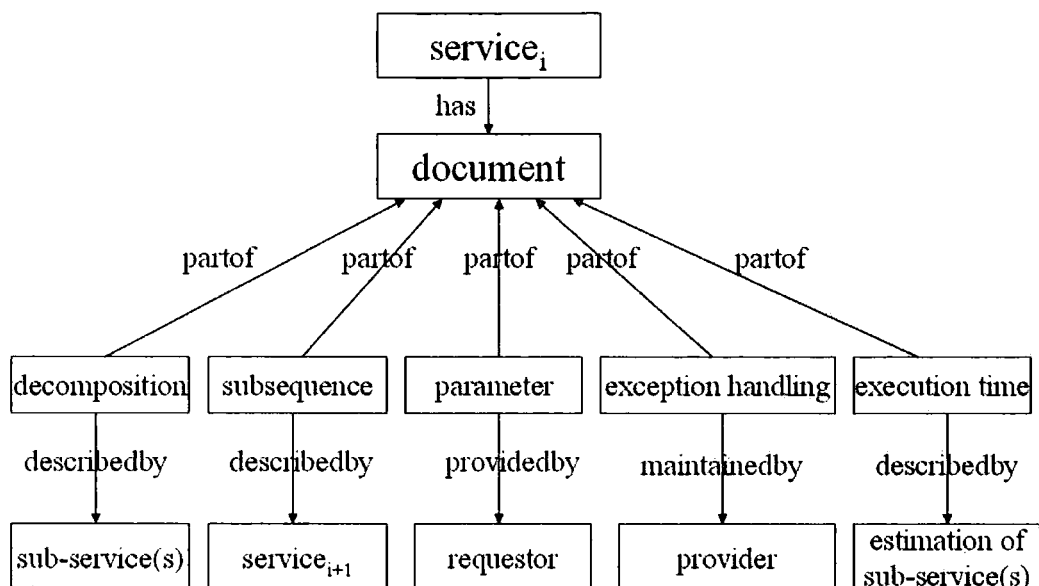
$\text{service}_i$

has

document

partof

partof

partof

partof

partof

decomposition

subsequence

parameter

exception handling

execution time

describedby

describedby

providedby

maintainedby

describedby

sub-service(s)

$\text{service}_{i+1}$

requestor

provider

estimation of sub-service(s)